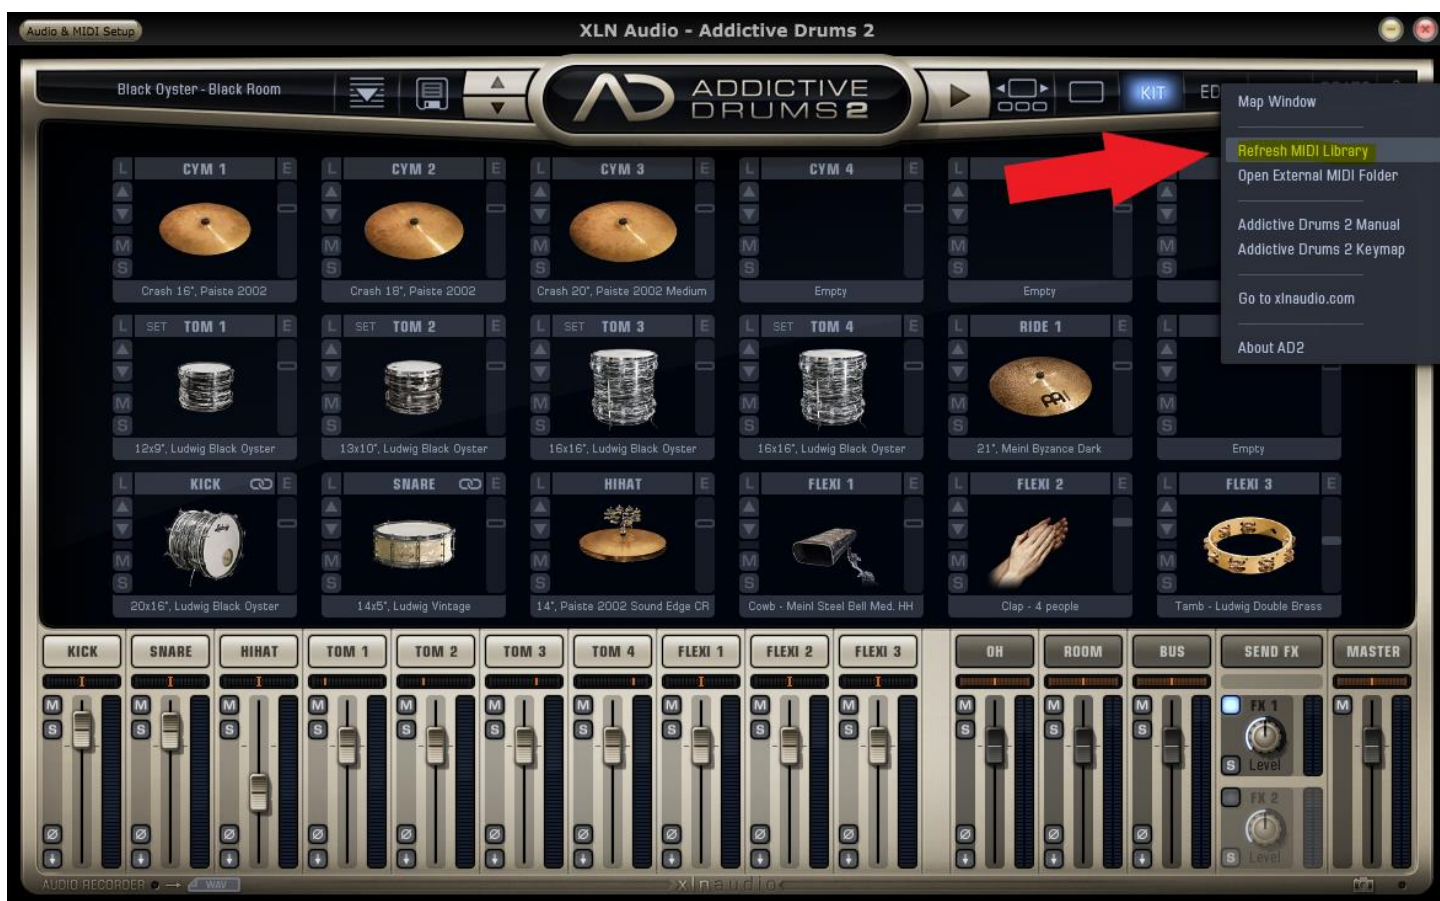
Audio & MIDI Setup
XLN Audio - Addictive Drums 2

Black Oyster - Black Room
ADDICTIVE DRUMS 2
KIT
ED

Map Window
Refresh MIDI Library
Open External MIDI Folder
Addictive Drums 2 Manual
Addictive Drums 2 Keymap
Go to xlnaudio.com
About AD2

CYM 1
Crash 16", Paiste 2002
CYM 2
Crash 18", Paiste 2002
CYM 3
Crash 20", Paiste 2002 Medium
CYM 4
Empty
Empty

SET TOM 1
12x9", Ludwig Black Oyster
SET TOM 2
13x10", Ludwig Black Oyster
SET TOM 3
16x16", Ludwig Black Oyster
SET TOM 4
16x16", Ludwig Black Oyster
RIDE 1
21", Meinl Byzance Dark
Empty

KICK
20x16", Ludwig Black Oyster
SNARE
14x5", Ludwig Vintage
HIHAT
14", Paiste 2002 Sound Edge CR
FLEXI 1
Cowb - Meinl Steel Bell Med. HH
FLEXI 2
Clap - 4 people
FLEXI 3
Tamb - Ludwig Double Brass

KICK
SNARE
HIHAT
TOM 1
TOM 2
TOM 3
TOM 4
FLEXI 1
FLEXI 2
FLEXI 3
OH
ROOM
BUS
SEND FX
MASTER
FX 1
Level
FX 2
Level

AUDIO RECORDER
WAV
xlnaudio